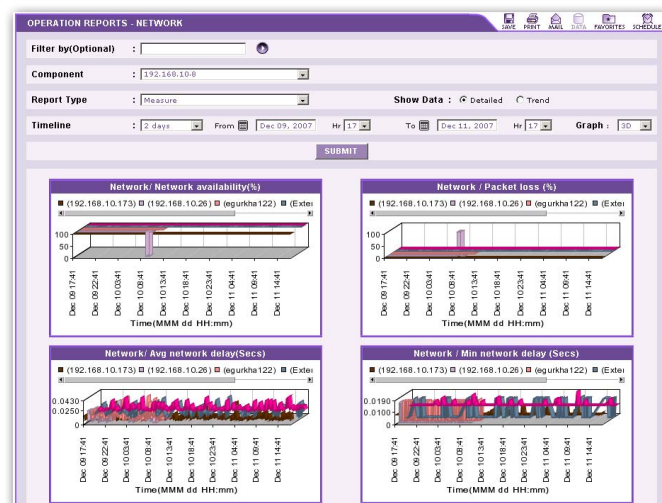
OPERATION REPORTS - NETWORK

SAVE PRINT MAIL DATA FAVORITES SCHEDULE

Filter by(Optional) :

Component : 192.168.10.8

Report Type : Measure

Show Data : Detailed Trend

Timeline : 2 days From Dec 09, 2007 Hr 17 To Dec 11, 2007 Hr 17 Graph : 3D

SUBMIT

Network/ Network availability(%)

(192.168.10.173) (192.168.10.26) (egurkha122) (Exte

100
50
0

Dec 09 17:41 Dec 09 22:41 Dec 10 03:41 Dec 10 08:41 Dec 10 13:41 Dec 10 18:41 Dec 10 23:41 Dec 11 04:41 Dec 11 09:41 Dec 11 14:41

Time(MMM dd HH:mm)

Network / Packet loss (%)

(192.168.10.173) (192.168.10.26) (egurkha122) (Exte

100
50
0

Dec 09 17:41 Dec 09 22:41 Dec 10 03:41 Dec 10 08:41 Dec 10 13:41 Dec 10 18:41 Dec 10 23:41 Dec 11 04:41 Dec 11 09:41 Dec 11 14:41

Time(MMM dd HH:mm)

Network/ Avg network delay(Secs)

(192.168.10.173) (192.168.10.26) (egurkha122) (Exte

0.0430
0.0250
0

Dec 09 17:41 Dec 09 22:41 Dec 10 03:41 Dec 10 08:41 Dec 10 13:41 Dec 10 18:41 Dec 10 23:41 Dec 11 04:41 Dec 11 09:41 Dec 11 14:41

Time(MMM dd HH:mm)

Network / Min network delay (Secs)

(192.168.10.173) (192.168.10.26) (egurkha122) (Exte

0.0190
0.0100
0

Dec 09 17:41 Dec 09 22:41 Dec 10 03:41 Dec 10 08:41 Dec 10 13:41 Dec 10 18:41 Dec 10 23:41 Dec 11 04:41 Dec 11 09:41 Dec 11 14:41

Time(MMM dd HH:mm)